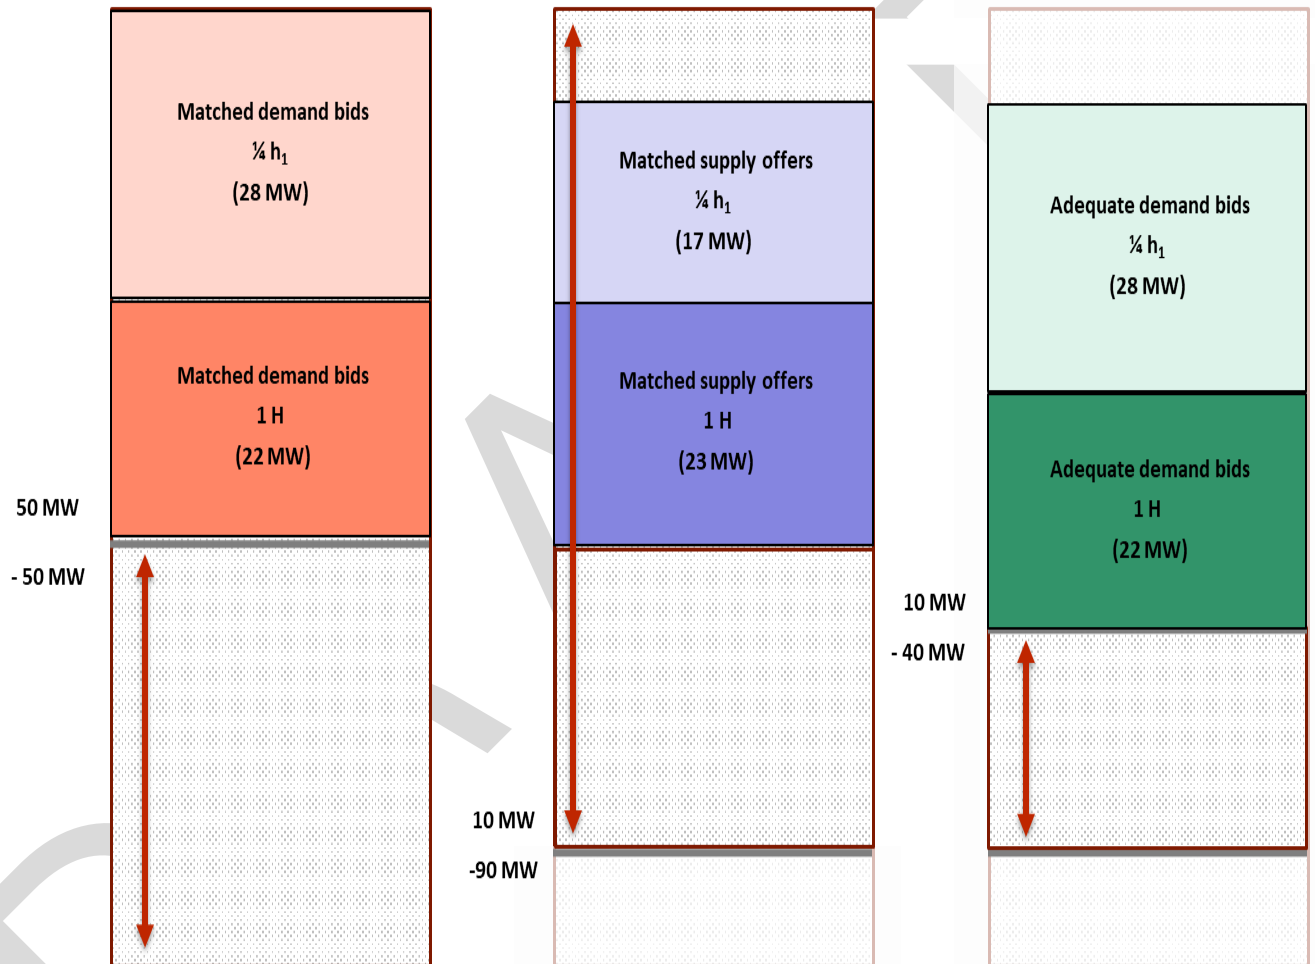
Matched demand bids
¼ $h_1$
(28 MW)

Matched demand bids
1 H
(22 MW)

50 MW
- 50 MW

Matched supply offers
¼ $h_1$
(17 MW)

Matched supply offers
1 H
(23 MW)

10 MW
-90 MW

Adequate demand bids
¼ $h_1$
(28 MW)

Adequate demand bids
1 H
(22 MW)

10 MW
- 40 MW